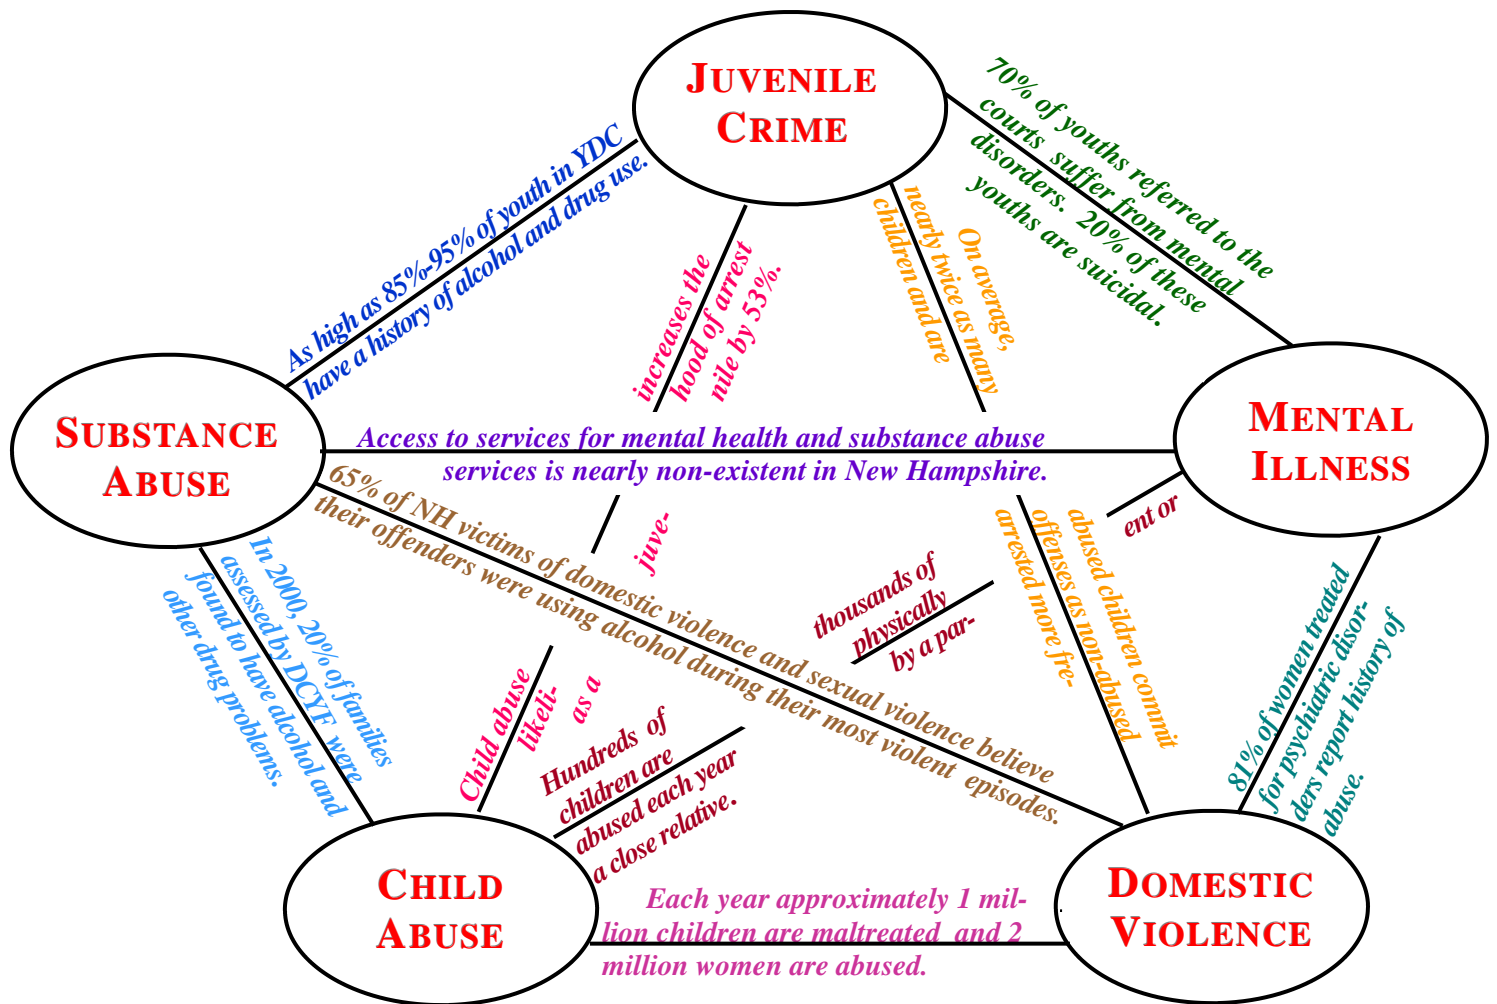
JUVENILE CRIME

SUBSTANCE ABUSE

MENTAL ILLNESS

CHILD ABUSE

DOMESTIC VIOLENCE

As high as 85%-95% of youth in YDC have a history of alcohol and drug use.

70% of youths referred to the courts suffer from mental disorders. 20% of these youths are suicidal.

Child abuse increases the likelihood of arrest as a juvenile by 53%.

On average, abused children commit nearly twice as many offenses as non-abused children and are arrested more frequently.

Access to services for mental health and substance abuse services is nearly non-existent in New Hampshire.

65% of NH victims of domestic violence and sexual violence believe their offenders were using alcohol during their most violent episodes.

In 2000, 20% of families assessed by DCYF were found to have alcohol and other drug problems.

thousands of physically by a parent or

Hundreds of children are abused each year a close relative.

81% of women treated for psychiatric disorders report history of abuse.

Each year approximately 1 million children are maltreated and 2 million women are abused.